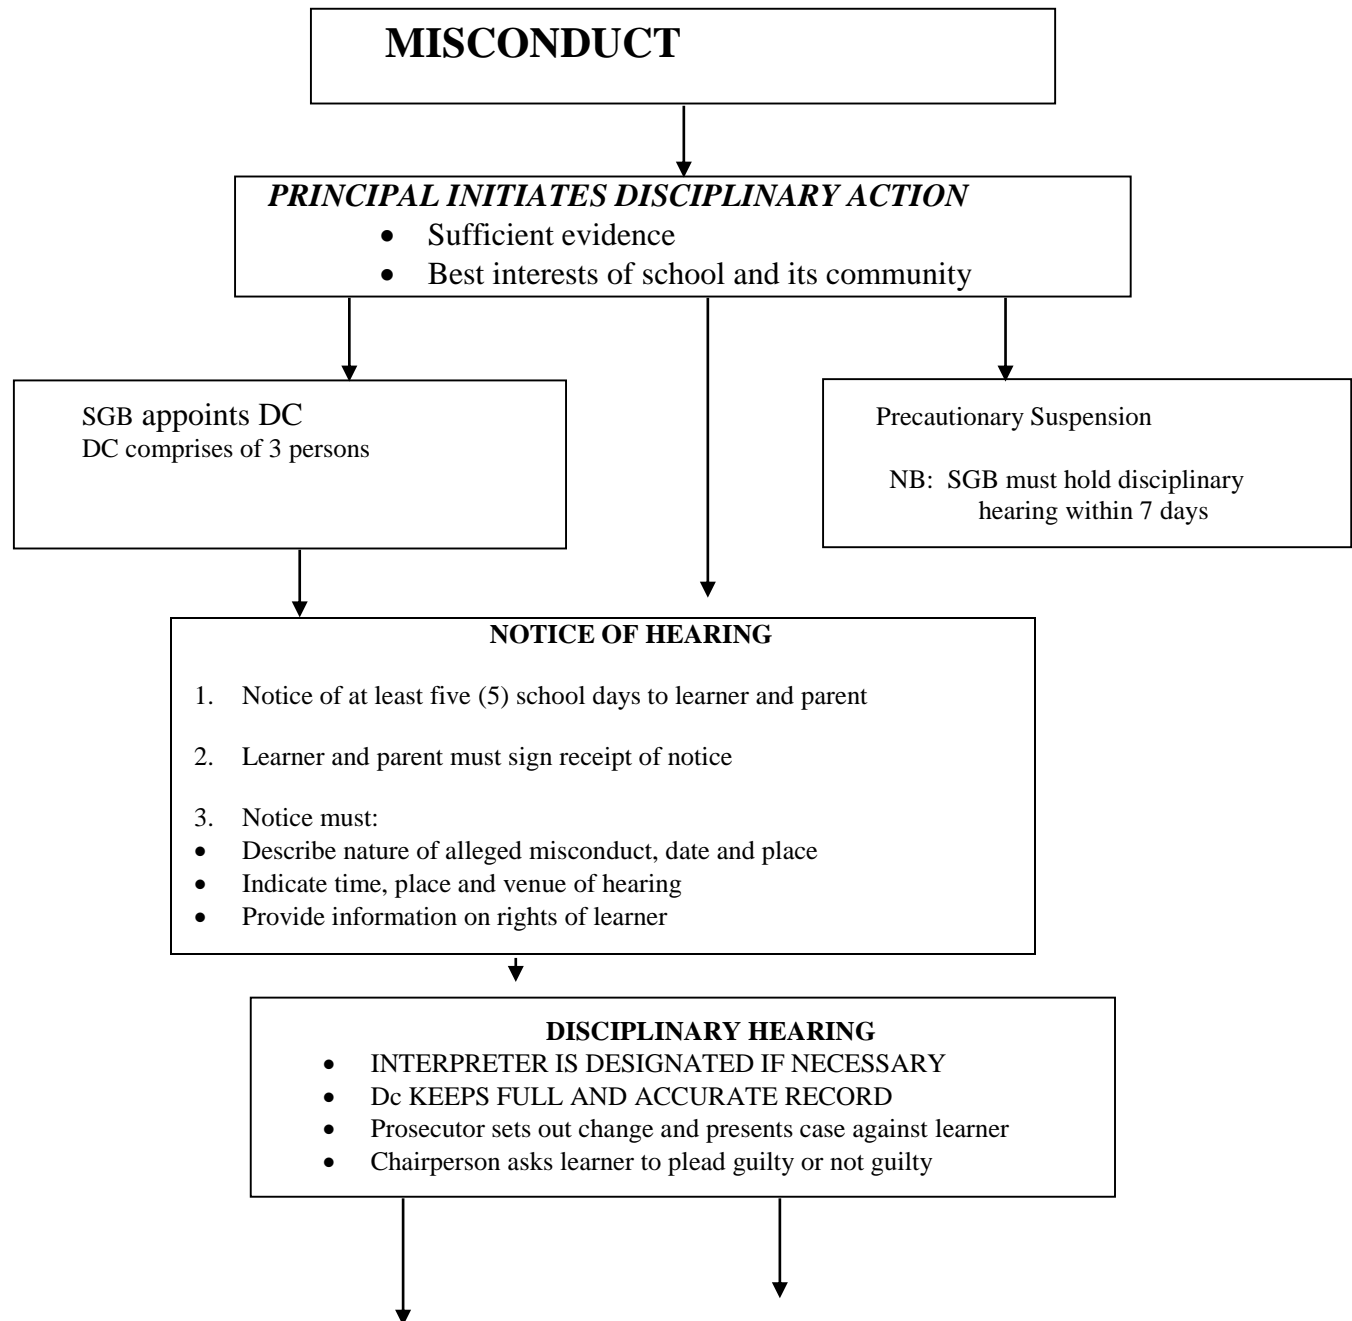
MISCONDUCT

PRINCIPAL INITIATES DISCIPLINARY ACTION
- Sufficient evidence
- Best interests of school and its community

SGB appoints DC
DC comprises of 3 persons

Precautionary Suspension

NB: SGB must hold disciplinary hearing within 7 days

NOTICE OF HEARING

1. Notice of at least five (5) school days to learner and parent

2. Learner and parent must sign receipt of notice

3. Notice must:
- Describe nature of alleged misconduct, date and place
- Indicate time, place and venue of hearing
- Provide information on rights of learner

DISCIPLINARY HEARING
- INTERPRETER IS DESIGNATED IF NECESSARY
- Dc KEEPS FULL AND ACCURATE RECORD
- Prosecutor sets out change and presents case against learner
- Chairperson asks learner to plead guilty or not guilty